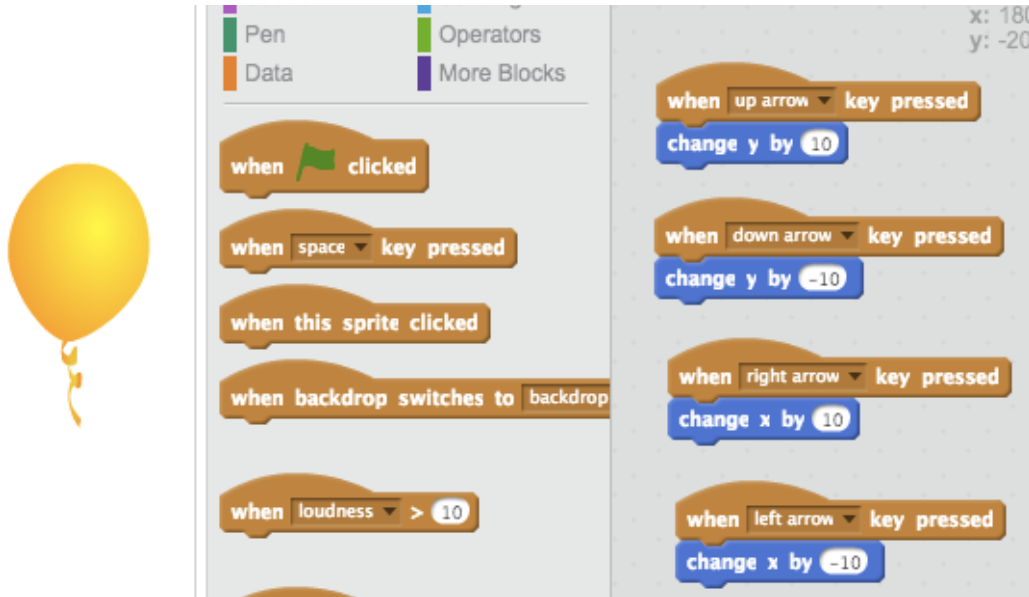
Pen
Operators
Data
More Blocks

x: 180
y: -20

when clicked
when space key pressed
when this sprite clicked
when backdrop switches to backdrop
when loudness > 10

when up arrow key pressed
change y by 10

when down arrow key pressed
change y by -10

when right arrow key pressed
change x by 10

when left arrow key pressed
change x by -10